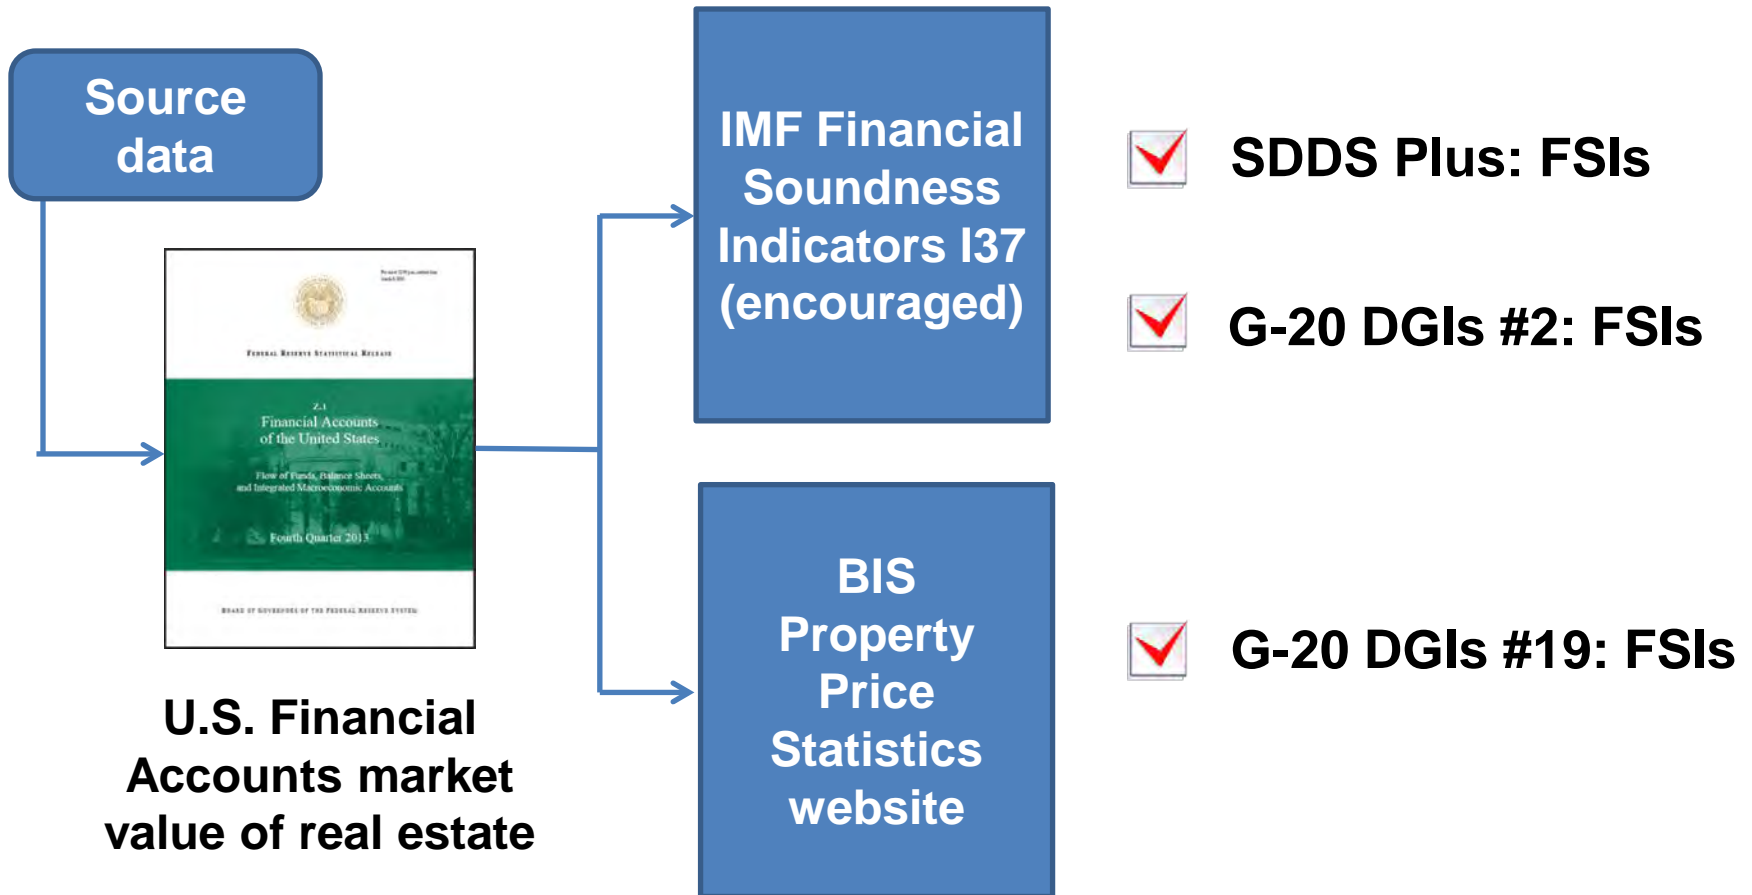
Source data

Federal Reserve Statistical Release

Z.1
Financial Accounts of the United States

Flow of Funds, Balance Sheets, and Integrated Macroeconomic Accounts

Fourth Quarter 2013

Board of Governors of the Federal Reserve System

U.S. Financial Accounts market value of real estate

IMF Financial Soundness Indicators I37 (encouraged)

BIS Property Price Statistics website

SDDS Plus: FSIs

G-20 DGIs #2: FSIs

G-20 DGIs #19: FSIs